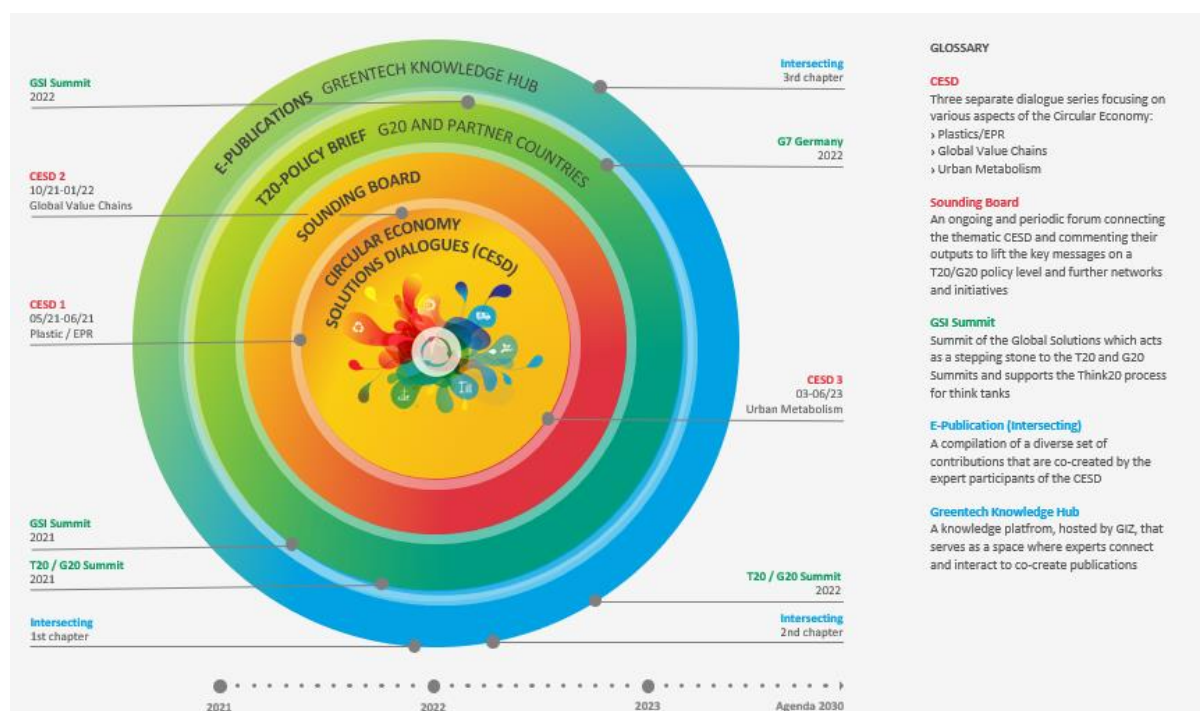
GSI Summit
2022

CESD 2
10/21-01/22
Global Value Chains

CESD 1
05/21-06/21
Plastic / EPR

GSI Summit
2021

T20 / G20 Summit
2021

Intersecting
1st chapter

Intersecting
3rd chapter

G7 Germany
2022

CESD 3
03-06/23
Urban Metabolism

T20 / G20 Summit
2022

Intersecting
2nd chapter

E-PUBLICATIONS GREENTECH KNOWLEDGE HUB

T20-POLICY BRIEF G20 AND PARTNER COUNTRIES

SOUNDING BOARD

CIRCULAR ECONOMY SOLUTIONS DIALOGUES (CESD)

2021 2022 2023 Agenda 2030

GLOSSARY

CESD
Three separate dialogue series focusing on various aspects of the Circular Economy:
› Plastics/EPR
› Global Value Chains
› Urban Metabolism

Sounding Board
An ongoing and periodic forum connecting the thematic CESD and commenting their outputs to lift the key messages on a T20/G20 policy level and further networks and initiatives

GSI Summit
Summit of the Global Solutions which acts as a stepping stone to the T20 and G20 Summits and supports the Think20 process for think tanks

E-Publication (Intersecting)
A compilation of a diverse set of contributions that are co-created by the expert participants of the CESD

Greentech Knowledge Hub
A knowledge platfrom, hosted by GIZ, that serves as a space where experts connect and interact to co-create publications